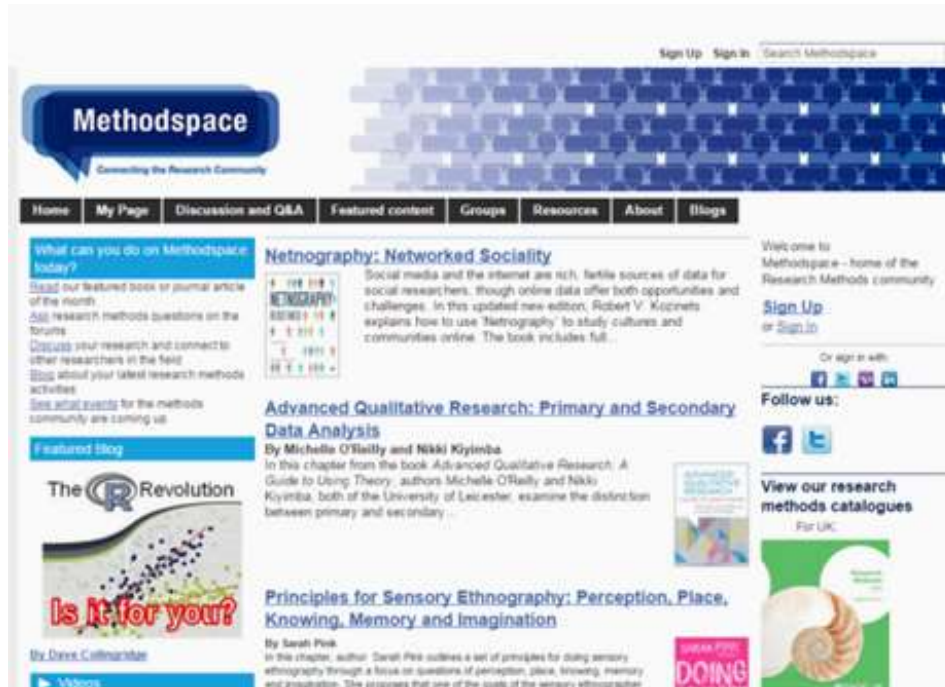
Sign Up Sign In Search Methodspace

Methodspace
Connecting the Research Community

Home | My Page | Discussion and Q&A | Featured content | Groups | Resources | About | Blogs

What can you do on Methodspace today?
Read our featured book or journal article of the month
Ask research methods questions on the forums
Discuss your research and connect to other researchers in the field
Blog about your latest research methods activities
See what events for the methods community are coming up

Featured Blog
The R Revolution
Is it for you?
By Dave Collingridge

Videos

Netnography: Networked Sociality
NETNOGRAPHY
Social media and the internet are rich, fertile sources of data for social researchers, though online data offer both opportunities and challenges. In this updated new edition, Robert V. Kozinets explains how to use 'Netnography' to study cultures and communities online. The book includes full...

Advanced Qualitative Research: Primary and Secondary Data Analysis
By Michelle O'Reilly and Nikki Kiyimba
In this chapter from the book Advanced Qualitative Research: A Guide to Using Theory, authors Michelle O'Reilly and Nikki Kiyimba, both of the University of Leicester, examine the distinction between primary and secondary...

Principles for Sensory Ethnography: Perception, Place, Knowing, Memory and Imagination
By Sarah Pink
In this chapter, author Sarah Pink outlines a set of principles for doing sensory ethnography through a focus on questions of perception, place, knowing, memory and imagination. She proposes that one of the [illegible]
SARAH PINK
DOING

Welcome to Methodspace - home of the Research Methods community
Sign Up
or Sign In
Or sign in with:
Follow us:
View our research methods catalogues
For UK: